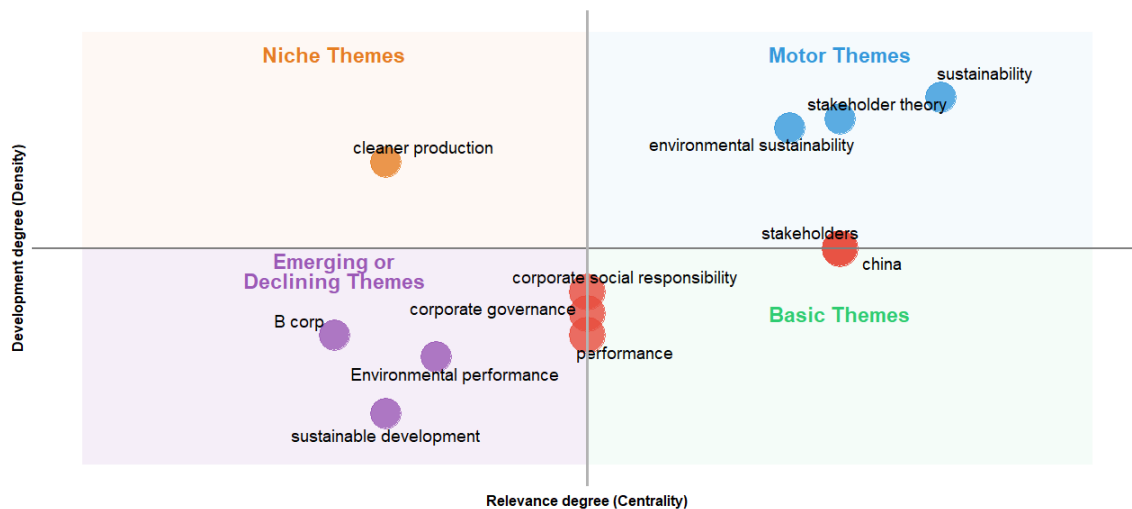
Niche Themes

Motor Themes

sustainability

stakeholder theory

environmental sustainability

cleaner production

Development degree (Density)

stakeholders

china

Emerging or Declining Themes

corporate social responsibility

corporate governance

Basic Themes

B corp

performance

Environmental performance

sustainable development

Relevance degree (Centrality)